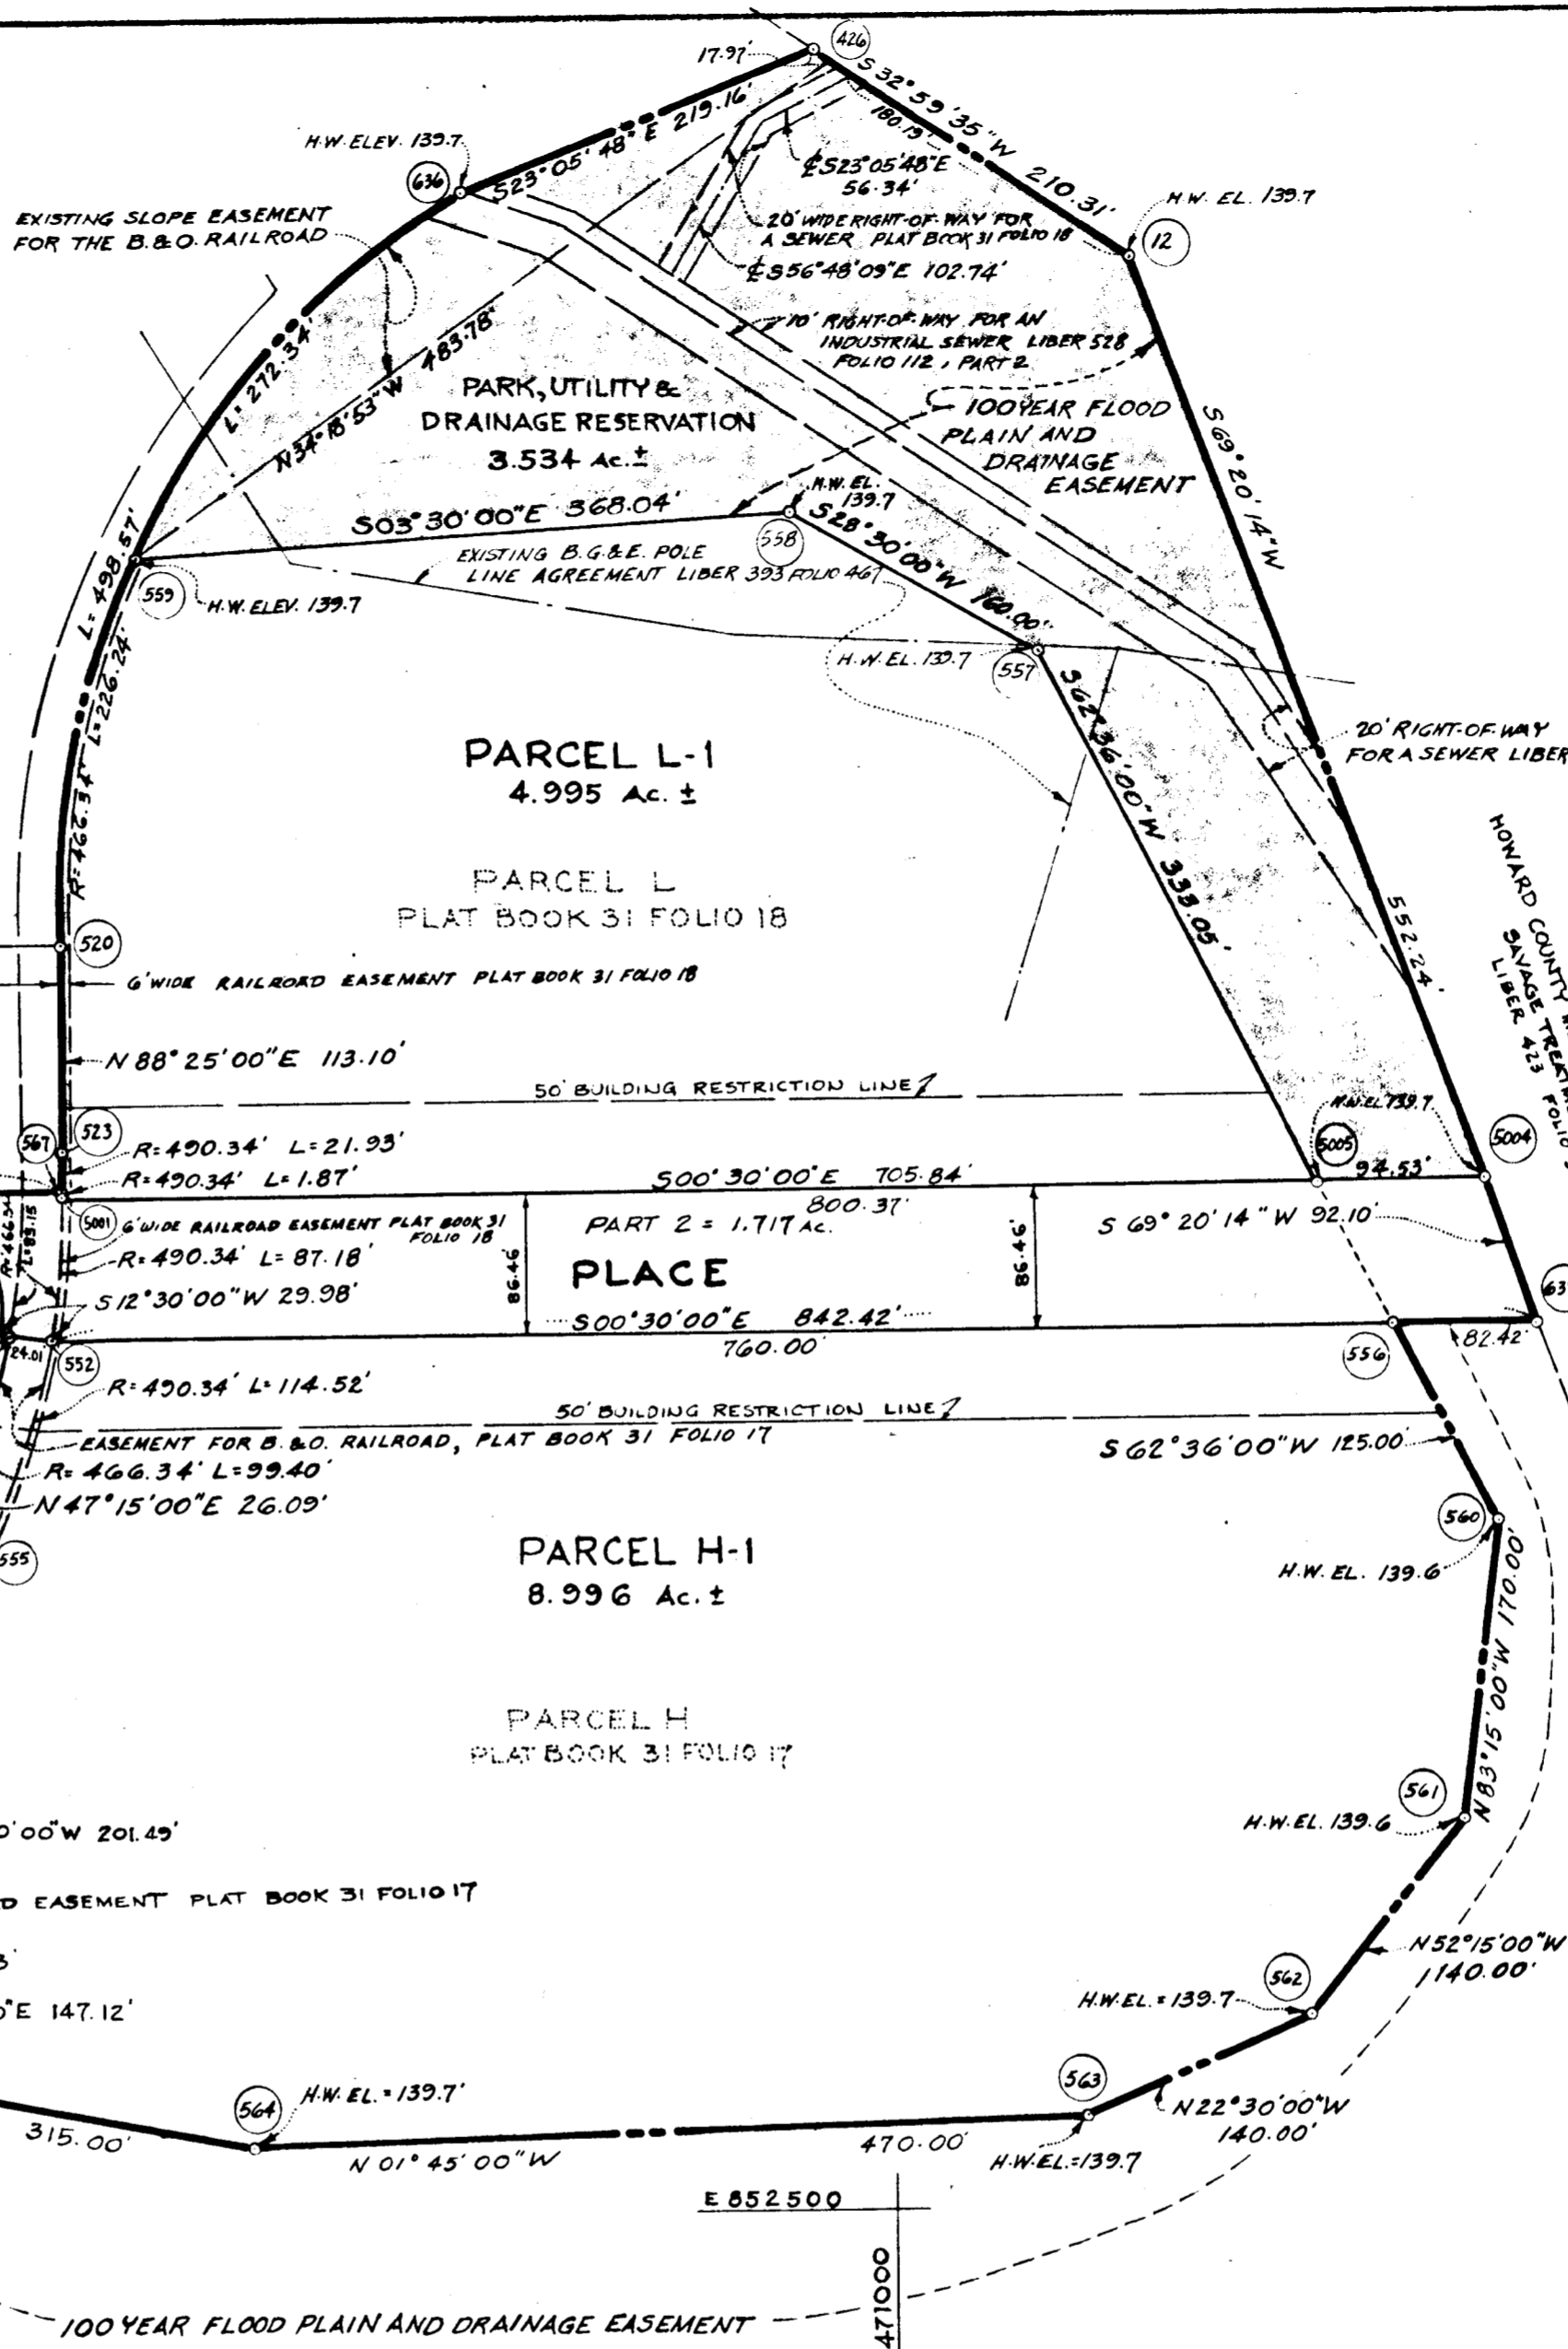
17.97'
426
S 32°59'35"W 210.31'
180.13'
H.W. ELEV. 139.7
636
S23°05'48"E 219.16'
℄ S23°05'48"E 56.34'
H.W. EL. 139.7
12
EXISTING SLOPE EASEMENT FOR THE B.&O. RAILROAD
20' WIDE RIGHT-OF-WAY FOR A SEWER PLAT BOOK 31 FOLIO 18
℄ S56°48'09"E 102.74'
10' RIGHT-OF-WAY FOR AN INDUSTRIAL SEWER LIBER 528 FOLIO 112, PART 2
L: 272.34'
N34°18'53"W 483.78'
PARK, UTILITY & DRAINAGE RESERVATION
3.534 Ac.±
100 YEAR FLOOD PLAIN AND DRAINAGE EASEMENT
S 69°20'14"W
S03°30'00"E 368.04'
H.W. EL. 139.7
558
S28°30'00"W 160.00'
L: 498.57'
559
H.W. ELEV. 139.7
EXISTING B.G.&E. POLE LINE AGREEMENT LIBER 393 FOLIO 467
L=226.24'
R=466.34'
H.W. EL. 139.7
557
S62°36'00"W 333.05'
20' RIGHT-OF-WAY FOR A SEWER LIBER
PARCEL L-1
4.995 Ac. ±
HOWARD COUNTY SAVAGE TREATM LIBER 423 FOLIO
PARCEL L
PLAT BOOK 31 FOLIO 18
552.24'
520
6' WIDE RAILROAD EASEMENT PLAT BOOK 31 FOLIO 18
N 88°25'00"E 113.10'
50' BUILDING RESTRICTION LINE
567
523
R=490.34' L=21.93'
R=490.34' L=1.87'
H.W. EL. 139.7
5005
5004
94.53'
S00°30'00"E 705.84'
800.37'
R=466.34'
L=83.15
5001
6' WIDE RAILROAD EASEMENT PLAT BOOK 31 FOLIO 18
PART 2 = 1.717 Ac.
S 69°20'14"W 92.10'
R=490.34' L=87.18'
86.46'
PLACE
86.46'
S12°30'00"W 29.98'
S00°30'00"E 842.42'
63
24.01
552
760.00'
556
82.42'
R=490.34' L=114.52'
50' BUILDING RESTRICTION LINE
EASEMENT FOR B.&O. RAILROAD, PLAT BOOK 31 FOLIO 17
S 62°36'00"W 125.00'
R=466.34' L=99.40'
N47°15'00"E 26.09'
560
555
PARCEL H-1
8.996 Ac.±
H.W. EL. 139.6
N83°15'00"W 170.00'
PARCEL H
PLAT BOOK 31 FOLIO 17
561
'00"W 201.49'
H.W. EL. 139.6
D EASEMENT PLAT BOOK 31 FOLIO 17
N52°15'00"W 140.00'
3'
562
"E 147.12'
H.W. EL.=139.7
564
H.W. EL.=139.7'
563
N22°30'00"W 140.00'
315.00'
N 01°45'00"W
470.00'
H.W. EL.=139.7
E 852500
471000
100 YEAR FLOOD PLAIN AND DRAINAGE EASEMENT